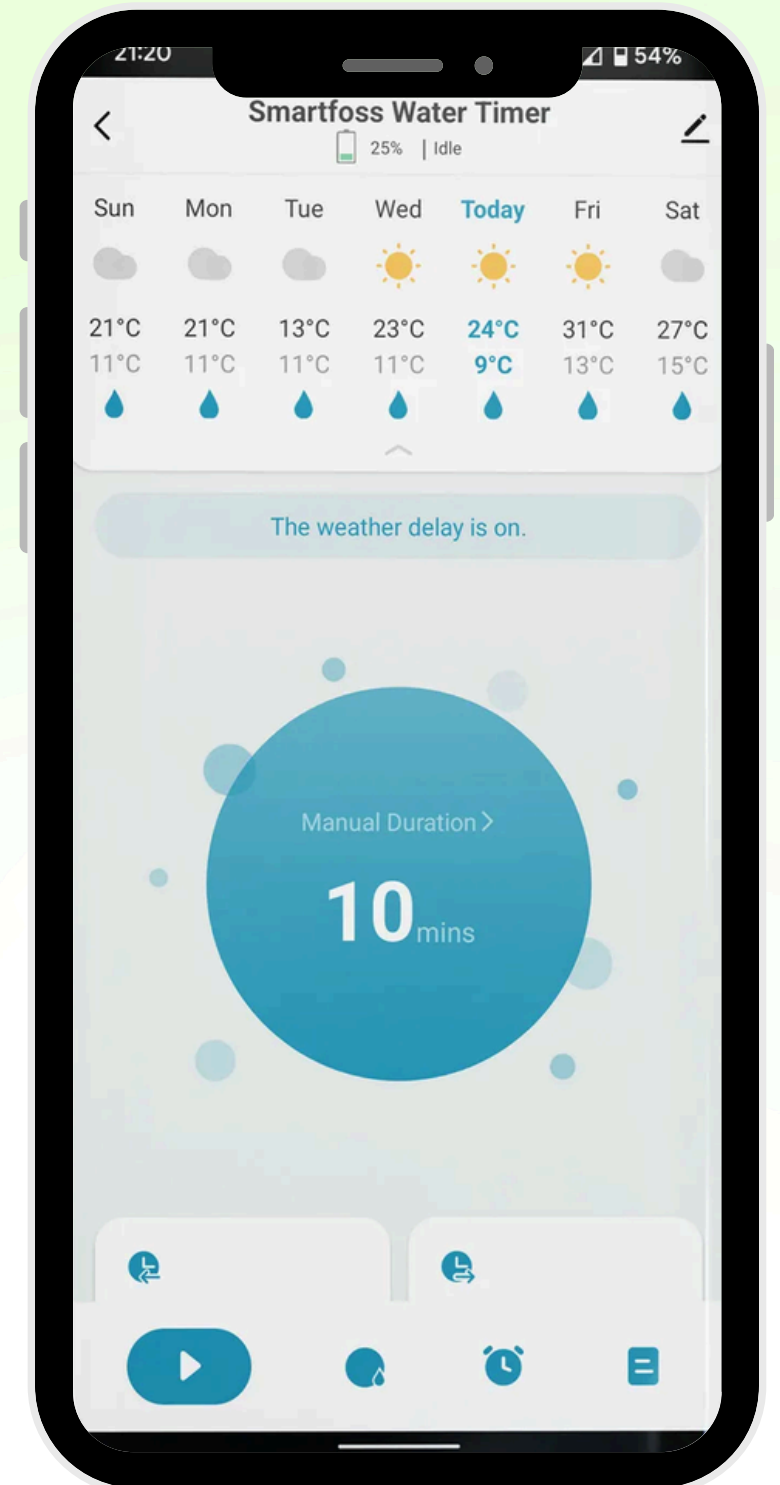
21:20 54%

Smartfoss Water Timer
25% | Idle

| Sun | Mon | Tue | Wed | Today | Fri | Sat |
|---|---|---|---|---|---|---|
| 21°C | 21°C | 13°C | 23°C | 24°C | 31°C | 27°C |
| 11°C | 11°C | 11°C | 11°C | 9°C | 13°C | 15°C |

The weather delay is on.

Manual Duration >
10 mins